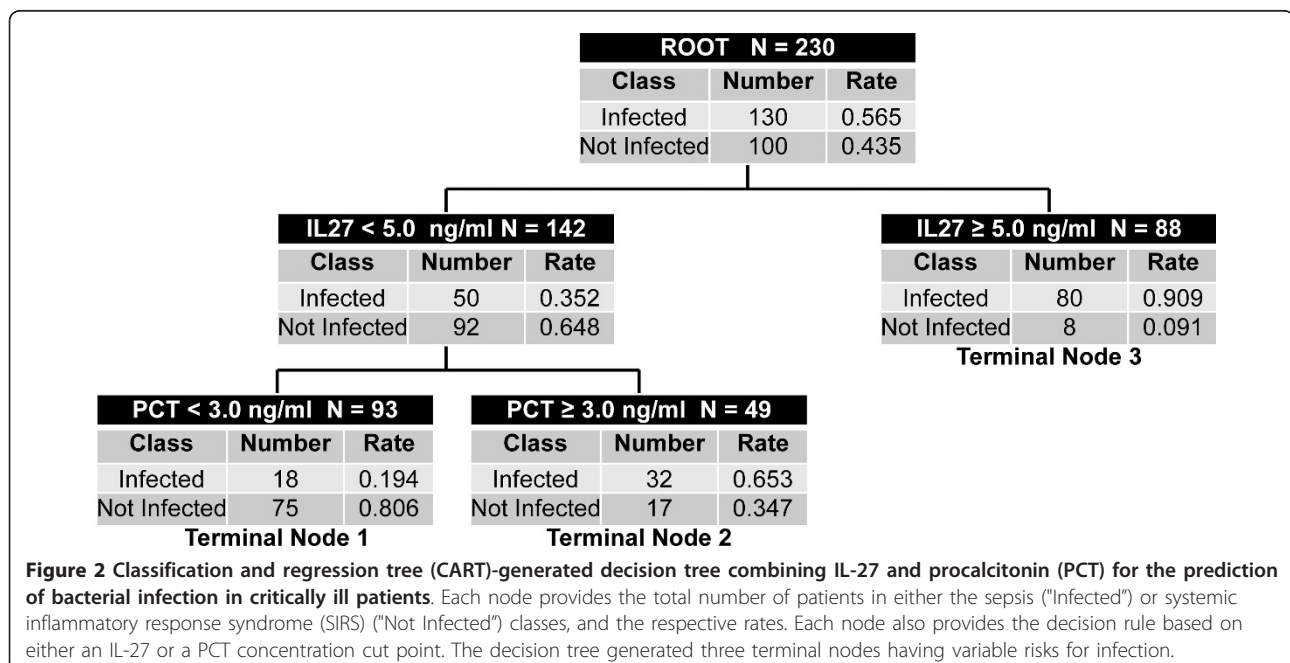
ROOT N = 230

| Class | Number | Rate |
|---|---|---|
| Infected | 130 | 0.565 |
| Not Infected | 100 | 0.435 |

IL27 < 5.0 ng/ml N = 142

| Class | Number | Rate |
|---|---|---|
| Infected | 50 | 0.352 |
| Not Infected | 92 | 0.648 |

IL27 ≥ 5.0 ng/ml N = 88

| Class | Number | Rate |
|---|---|---|
| Infected | 80 | 0.909 |
| Not Infected | 8 | 0.091 |

Terminal Node 3

PCT < 3.0 ng/ml N = 93

| Class | Number | Rate |
|---|---|---|
| Infected | 18 | 0.194 |
| Not Infected | 75 | 0.806 |

Terminal Node 1

PCT ≥ 3.0 ng/ml N = 49

| Class | Number | Rate |
|---|---|---|
| Infected | 32 | 0.653 |
| Not Infected | 17 | 0.347 |

Terminal Node 2

Figure 2 Classification and regression tree (CART)-generated decision tree combining IL-27 and procalcitonin (PCT) for the prediction of bacterial infection in critically ill patients. Each node provides the total number of patients in either the sepsis ("Infected") or systemic inflammatory response syndrome (SIRS) ("Not Infected") classes, and the respective rates. Each node also provides the decision rule based on either an IL-27 or a PCT concentration cut point. The decision tree generated three terminal nodes having variable risks for infection.